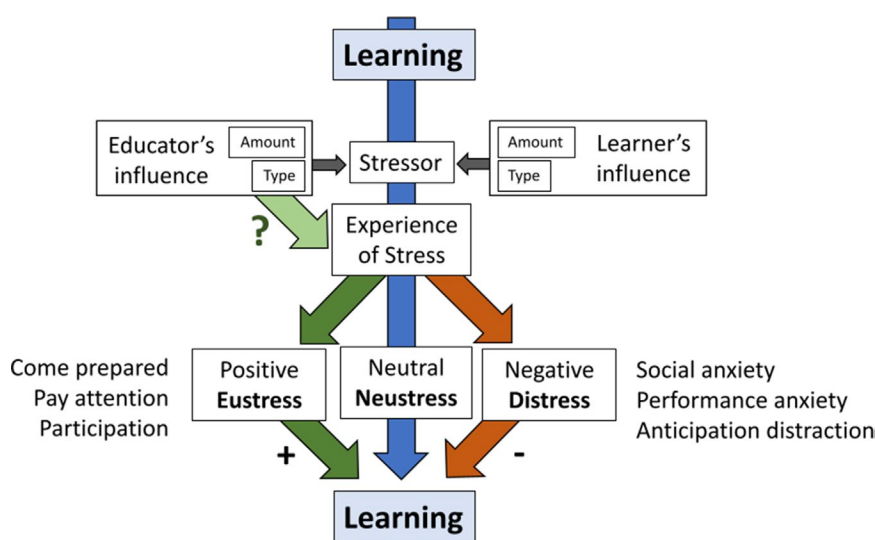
Learning

Educator's influence
Amount
Type

Stressor

Amount
Type
Learner's influence

?

Experience of Stress

Come prepared
Pay attention
Participation

Positive
Eustress

Neutral
Neustress

Negative
Distress

Social anxiety
Performance anxiety
Anticipation distraction

+

-

Learning